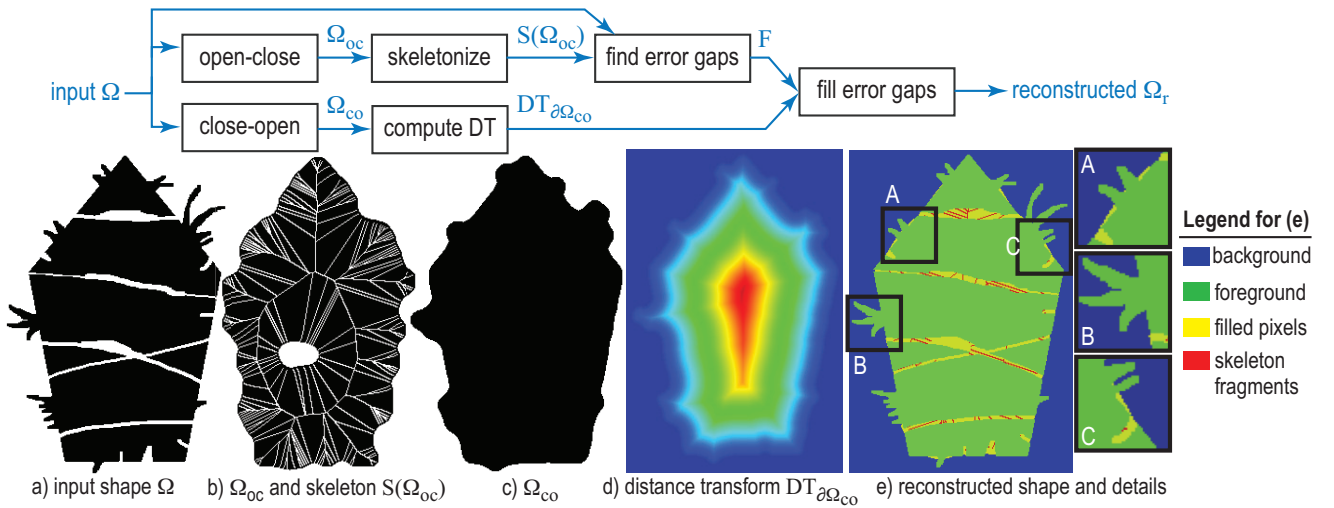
input $\Omega$

open-close

$\Omega_{oc}$

skeletonize

$S(\Omega_{oc})$

find error gaps

F

close-open

$\Omega_{co}$

compute DT

$DT_{\partial\Omega_{co}}$

fill error gaps

reconstructed $\Omega_r$

A

C

B

A

B

C

Legend for (e)

background

foreground

filled pixels

skeleton fragments

a) input shape $\Omega$

b) $\Omega_{oc}$ and skeleton $S(\Omega_{oc})$

c) $\Omega_{co}$

d) distance transform $DT_{\partial\Omega_{co}}$

e) reconstructed shape and details